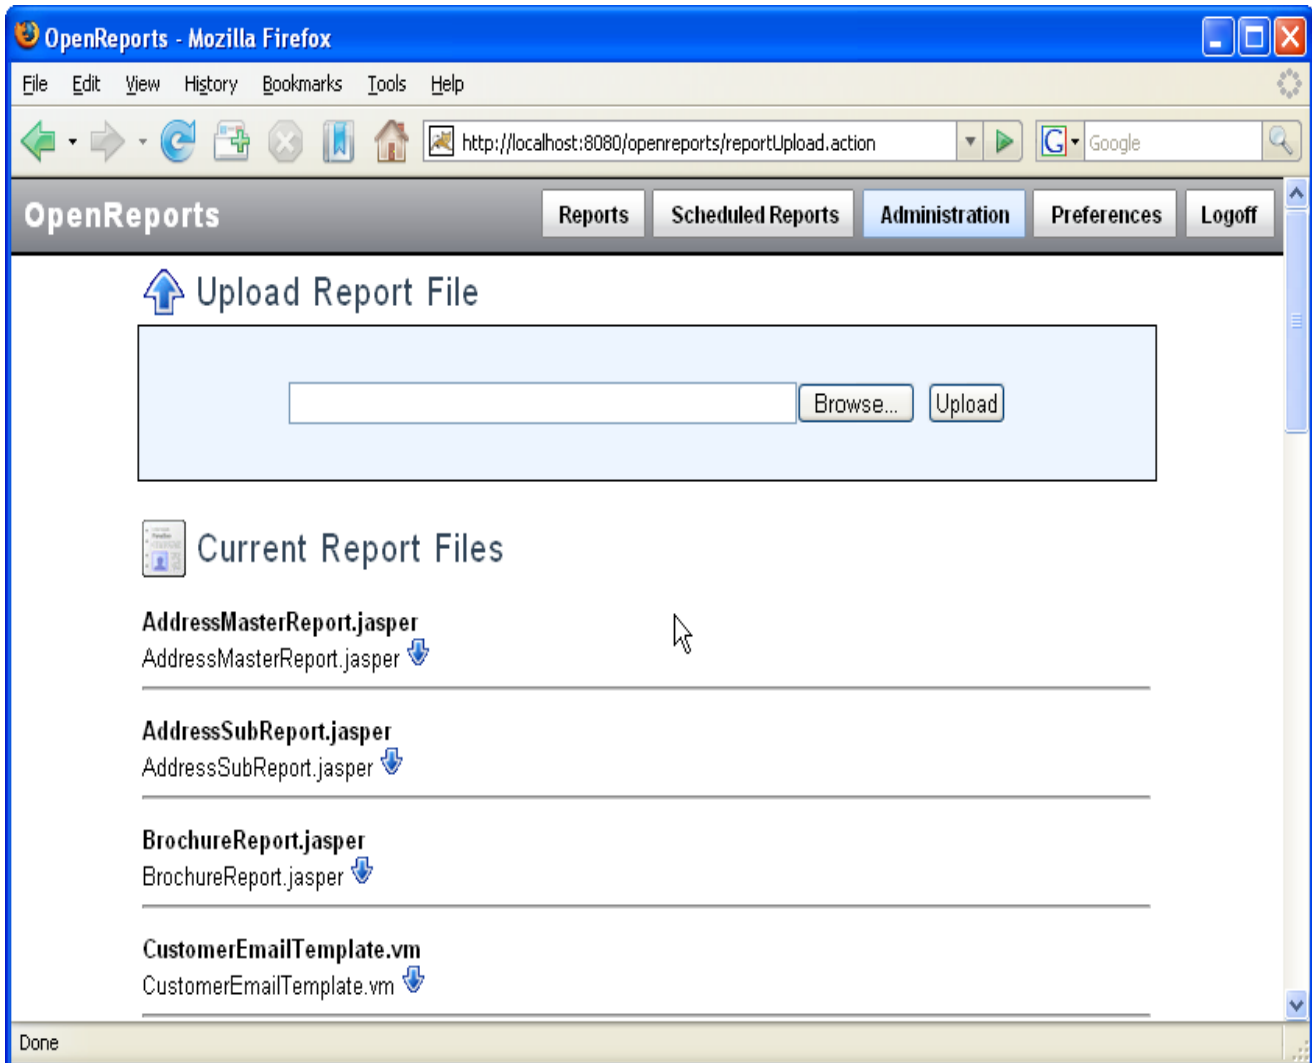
OpenReports - Mozilla Firefox

File Edit View History Bookmarks Tools Help

http://localhost:8080/openreports/reportUpload.action

Google

OpenReports

Reports | Scheduled Reports | Administration | Preferences | Logoff

Upload Report File

Browse... Upload

Current Report Files

AddressMasterReport.jasper
AddressMasterReport.jasper

AddressSubReport.jasper
AddressSubReport.jasper

BrochureReport.jasper
BrochureReport.jasper

CustomerEmailTemplate.vm
CustomerEmailTemplate.vm

Done